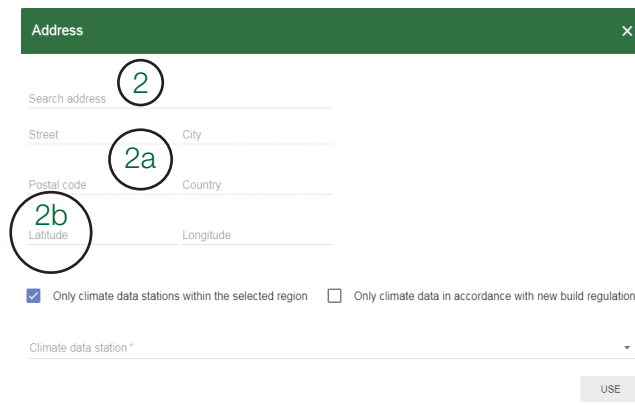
Address

×

2

Search address

Street

City

2a

Postal code

Country

2b

Latitude

Longitude

Only climate data stations within the selected region

Only climate data in accordance with new build regulation

Climate data station *

USE